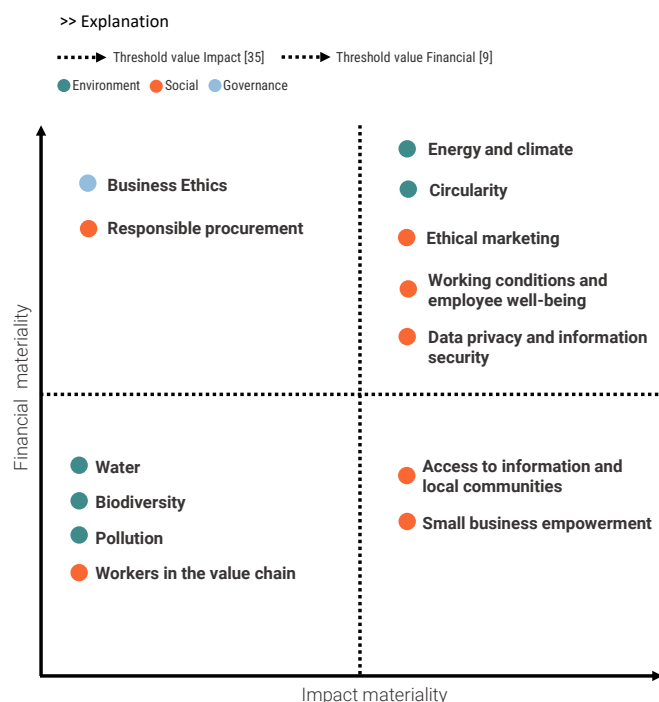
>> Explanation

Threshold value Impact [35] Threshold value Financial [9]

Environment Social Governance

Business Ethics

Responsible procurement

Energy and climate

Circularity

Ethical marketing

Working conditions and employee well-being

Data privacy and information security

Water

Biodiversity

Pollution

Workers in the value chain

Access to information and local communities

Small business empowerment

Financial materiality

Impact materiality